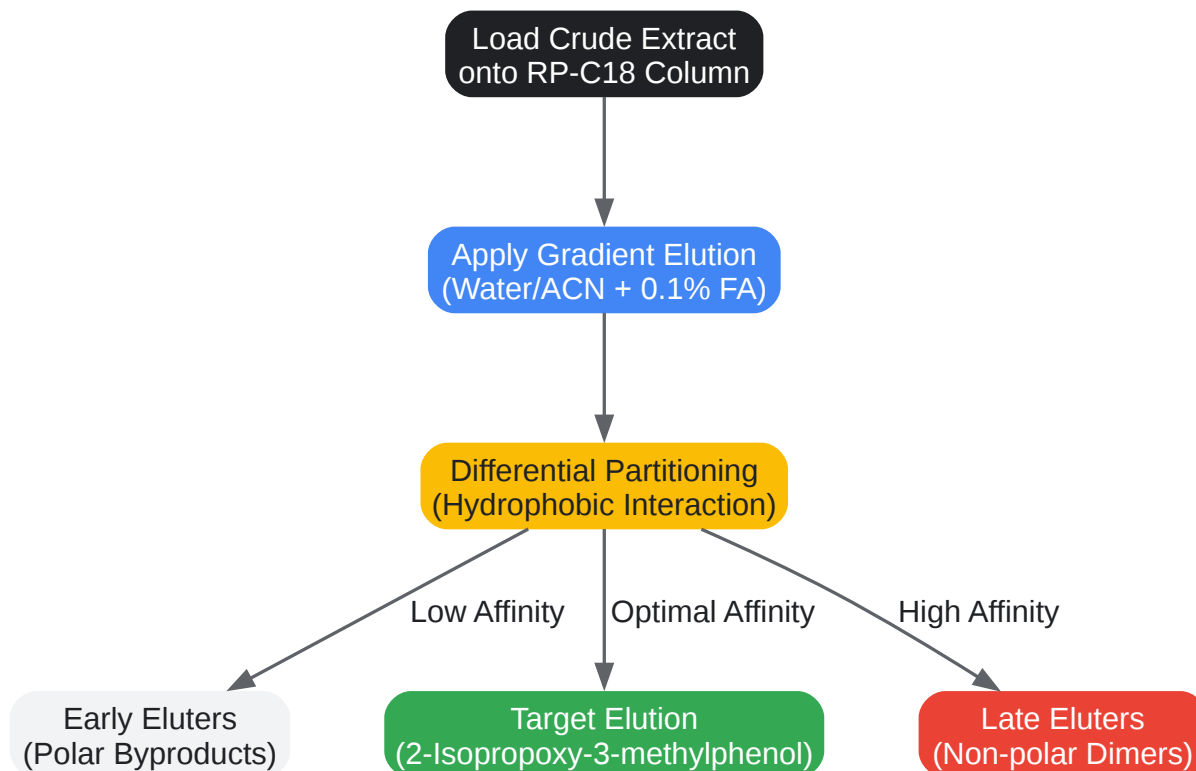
Load Crude Extract onto RP-C18 Column

Apply Gradient Elution (Water/ACN + 0.1% FA)

Differential Partitioning (Hydrophobic Interaction)

Low Affinity

Optimal Affinity

High Affinity

Early Eluters (Polar Byproducts)

Target Elution (2-Isopropoxy-3-methylphenol)

Late Eluters (Non-polar Dimers)